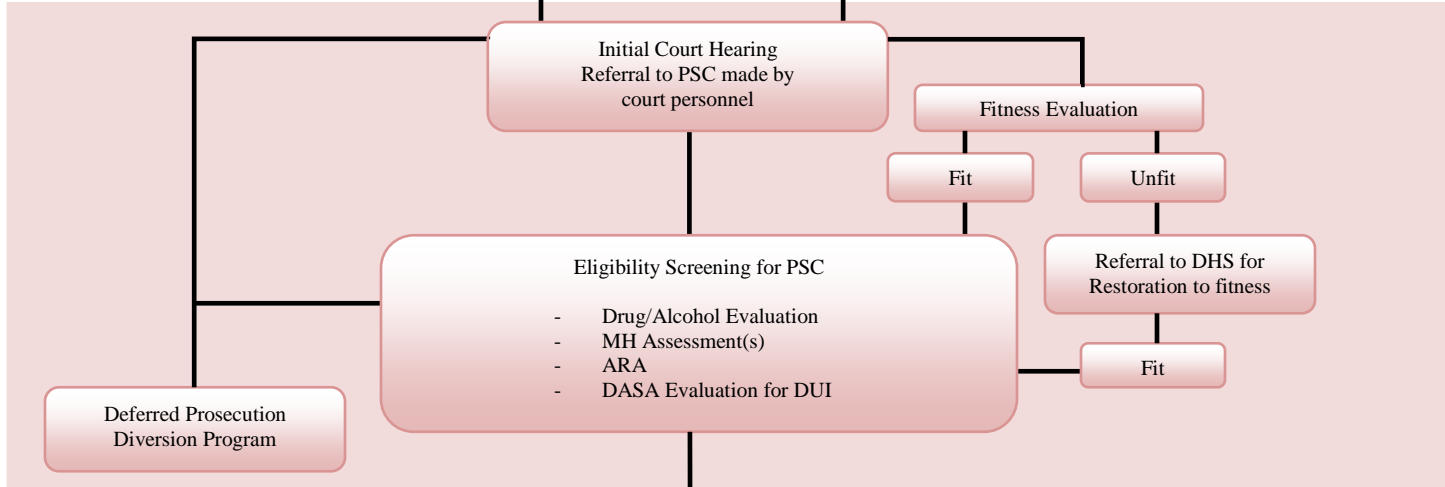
Initial Court Hearing
Referral to PSC made by court personnel

Fitness Evaluation

Fit

Unfit

Eligibility Screening for PSC

- Drug/Alcohol Evaluation
- MH Assessment(s)
- ARA
- DASA Evaluation for DUI

Referral to DHS for Restoration to fitness

Fit

Deferred Prosecution Diversion Program